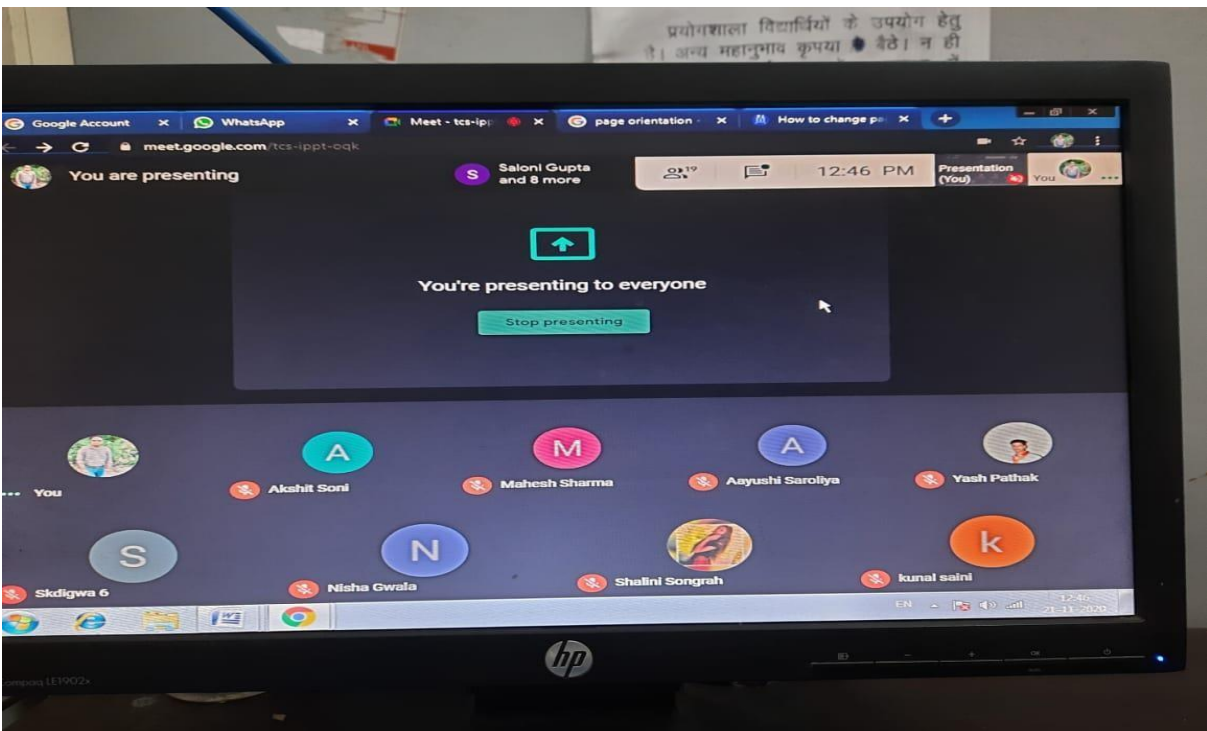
प्रयोगशाला विद्यार्थियों के उपयोग हेतु है। अन्य महानुभाव कृपया बैठे। न ही

Google Account ×
WhatsApp ×
Meet - tcs-ipp ×
page orientation ×
How to change pa ×
+

meet.google.com/tcs-ippt-oqk

You are presenting
S Saloni Gupta and 8 more
19
12:46 PM
Presentation (You)
You

You're presenting to everyone
Stop presenting

You
A Akshit Soni
M Mahesh Sharma
A Aayushi Saroliya
Yash Pathak
S Skdigwa 6
N Nisha Gwala
Shalini Songrah
k kunal saini

EN
12:46
21-11-2020

hp
compaq LE1902x